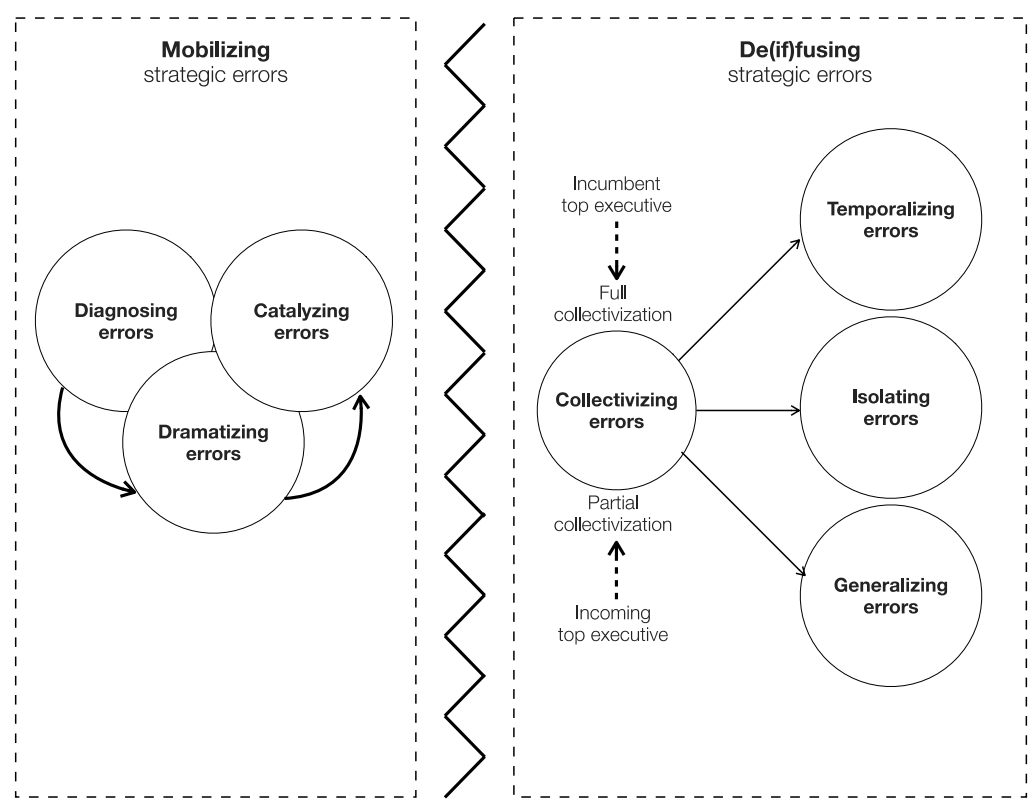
**Mobilizing**
strategic errors

Diagnosing errors

Catalyzing errors

Dramatizing errors

**De(if)fusing**
strategic errors

Incumbent top executive

Full collectivization

Collectivizing errors

Partial collectivization

Incoming top executive

Temporalizing errors

Isolating errors

Generalizing errors